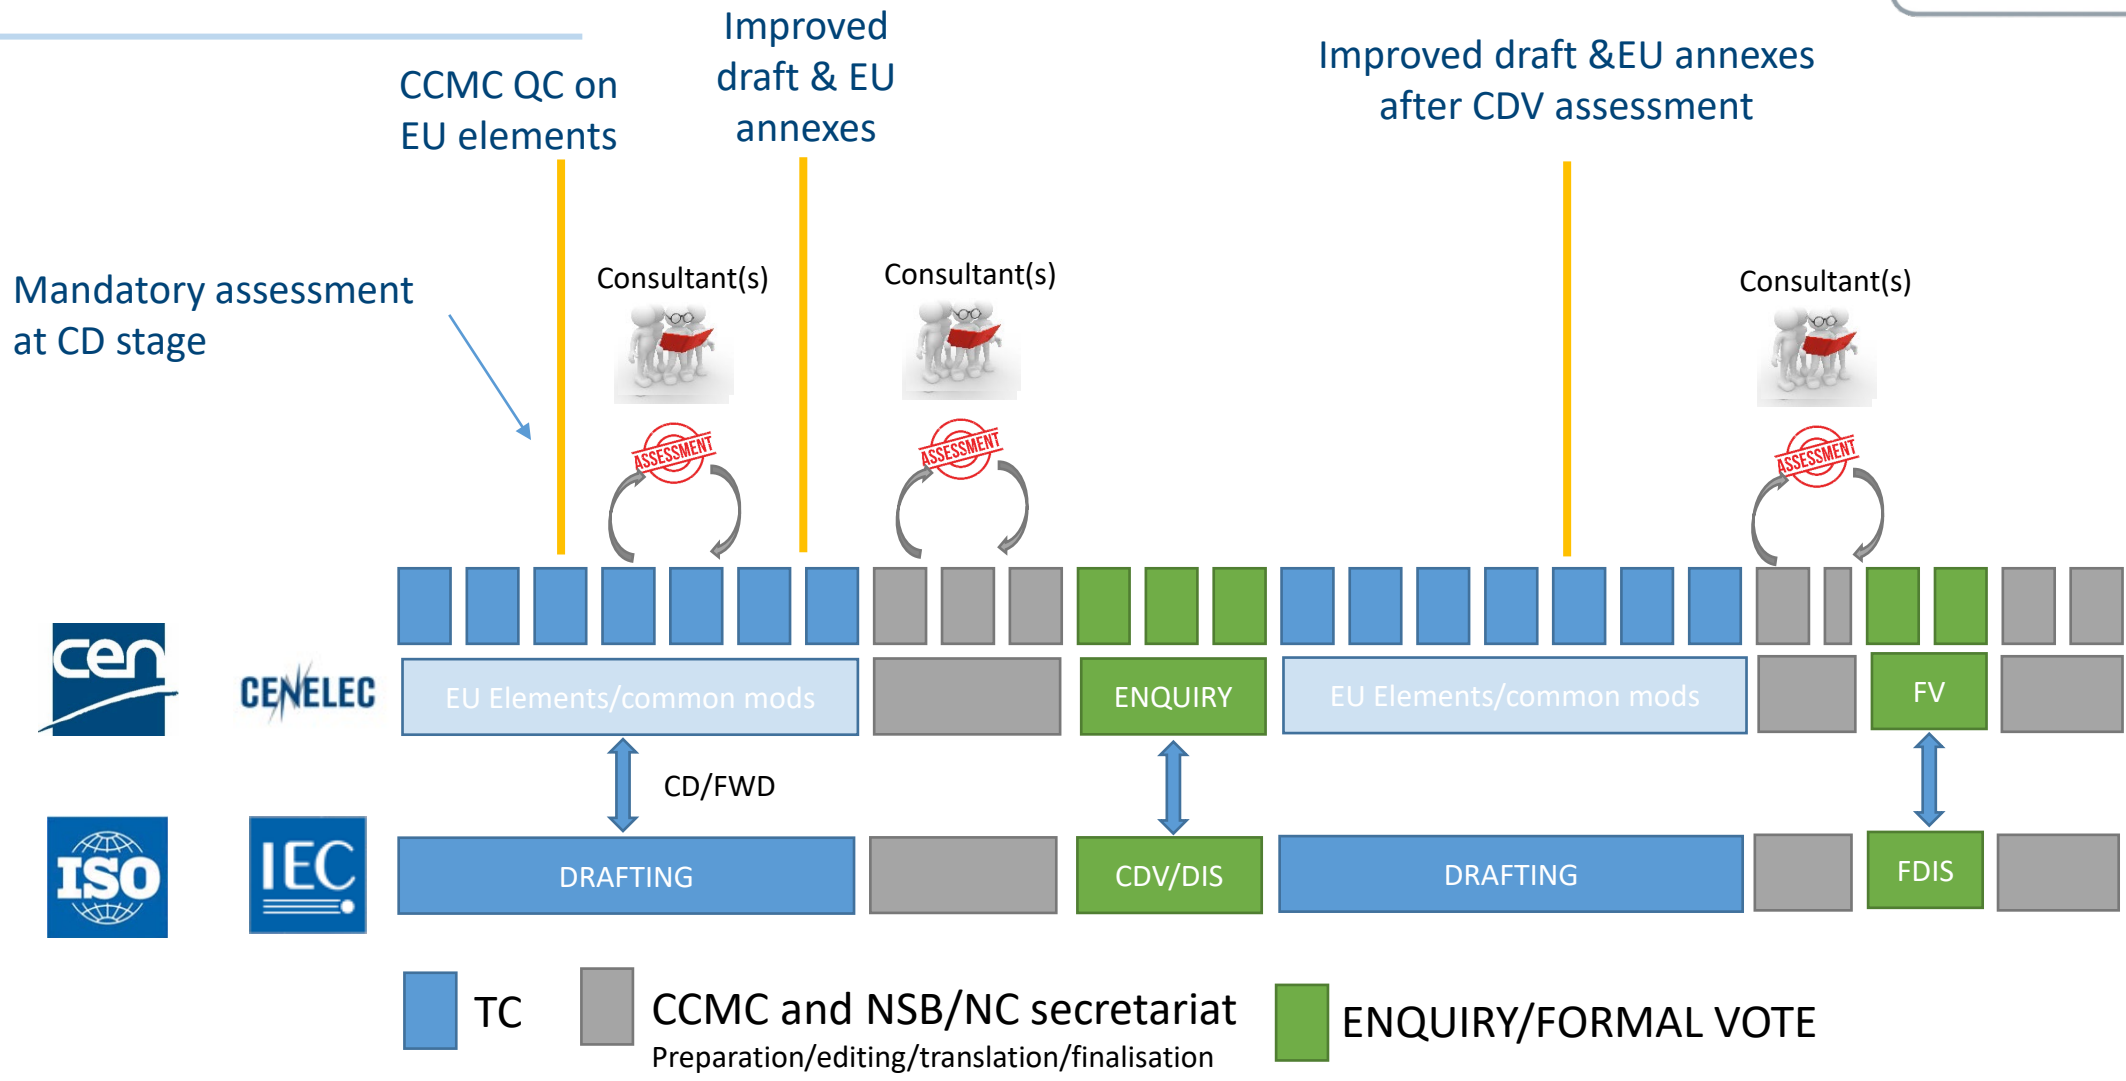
CCMC QC on EU elements

Improved draft & EU annexes

Improved draft &EU annexes after CDV assessment

Mandatory assessment at CD stage

Consultant(s)

ASSESSMENT

Consultant(s)

ASSESSMENT

Consultant(s)

ASSESSMENT

cen

CENELEC

EU Elements/common mods

ENQUIRY

EU Elements/common mods

FV

CD/FWD

ISO

IEC

DRAFTING

CDV/DIS

DRAFTING

FDIS

TC

CCMC and NSB/NC secretariat
Preparation/editing/translation/finalisation

ENQUIRY/FORMAL VOTE